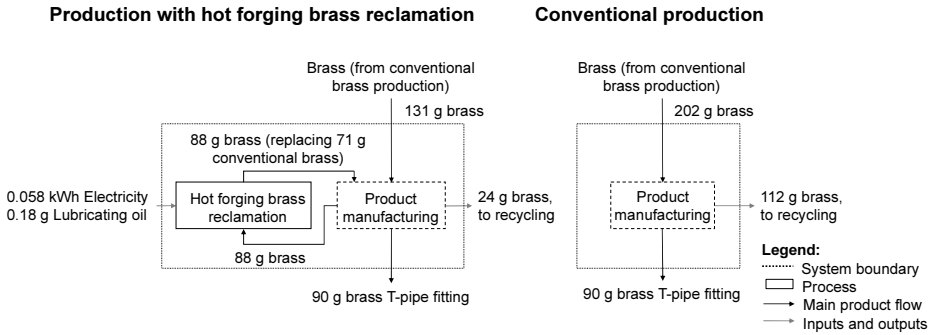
Production with hot forging brass reclamation

Brass (from conventional brass production)

131 g brass

88 g brass (replacing 71 g conventional brass)

0.058 kWh Electricity
0.18 g Lubricating oil

Hot forging brass reclamation

Product manufacturing

24 g brass, to recycling

88 g brass

90 g brass T-pipe fitting

Conventional production

Brass (from conventional brass production)

202 g brass

Product manufacturing

112 g brass, to recycling

90 g brass T-pipe fitting

Legend:
System boundary
Process
Main product flow
Inputs and outputs